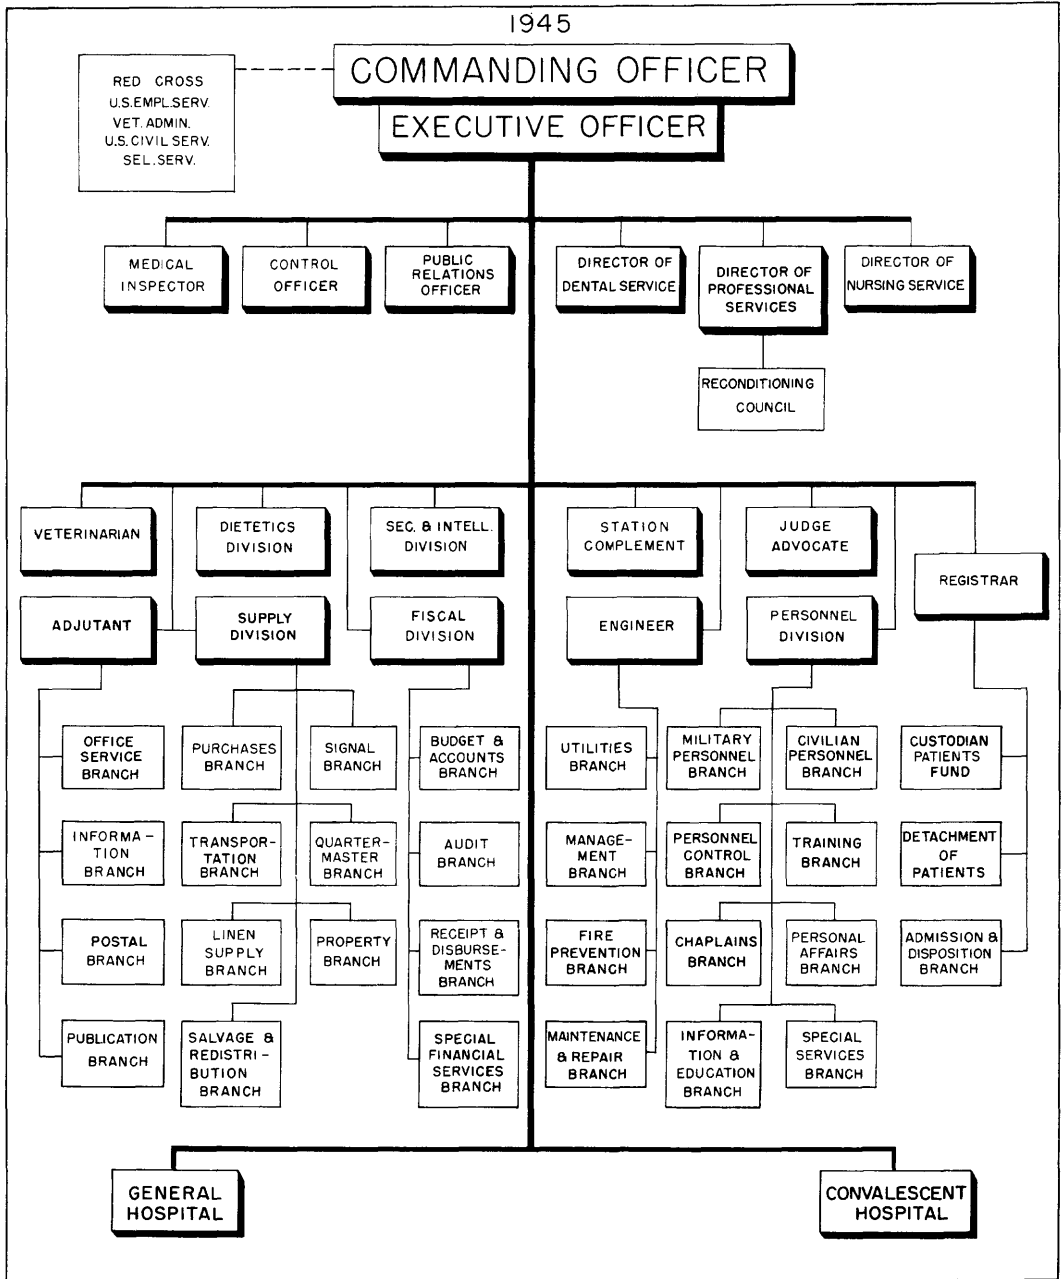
1945

RED CROSS
U.S. EMPL. SERV.
VET. ADMIN.
U.S. CIVIL SERV.
SEL. SERV.

COMMANDING OFFICER

EXECUTIVE OFFICER

MEDICAL INSPECTOR

CONTROL OFFICER

PUBLIC RELATIONS OFFICER

DIRECTOR OF DENTAL SERVICE

DIRECTOR OF PROFESSIONAL SERVICES

DIRECTOR OF NURSING SERVICE

RECONDITIONING COUNCIL

VETERINARIAN

DIETETICS DIVISION

SEC. & INTELL. DIVISION

STATION COMPLEMENT

JUDGE ADVOCATE

REGISTRAR

ADJUTANT

SUPPLY DIVISION

FISCAL DIVISION

ENGINEER

PERSONNEL DIVISION

OFFICE SERVICE BRANCH

INFORMATION BRANCH

POSTAL BRANCH

PUBLICATION BRANCH

PURCHASES BRANCH

SIGNAL BRANCH

TRANSPORTATION BRANCH

QUARTERMASTER BRANCH

LINEN SUPPLY BRANCH

PROPERTY BRANCH

SALVAGE & REDISTRIBUTION BRANCH

BUDGET & ACCOUNTS BRANCH

AUDIT BRANCH

RECEIPT & DISBURSEMENTS BRANCH

SPECIAL FINANCIAL SERVICES BRANCH

UTILITIES BRANCH

MANAGEMENT BRANCH

FIRE PREVENTION BRANCH

MAINTENANCE & REPAIR BRANCH

MILITARY PERSONNEL BRANCH

CIVILIAN PERSONNEL BRANCH

PERSONNEL CONTROL BRANCH

TRAINING BRANCH

CHAPLAINS BRANCH

PERSONAL AFFAIRS BRANCH

INFORMATION & EDUCATION BRANCH

SPECIAL SERVICES BRANCH

CUSTODIAN PATIENTS FUND

DETACHMENT OF PATIENTS

ADMISSION & DISPOSITION BRANCH

GENERAL HOSPITAL

CONVALESCENT HOSPITAL